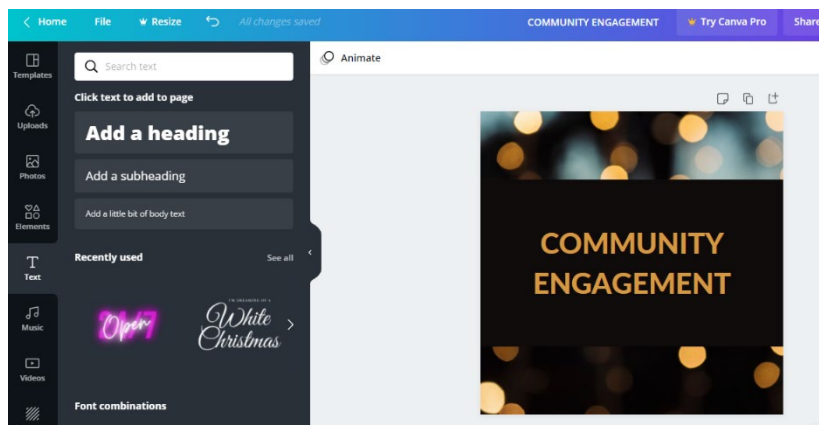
< Home File Resize All changes saved COMMUNITY ENGAGEMENT Try Canva Pro Share

Templates
Uploads
Photos
Elements
Text
Music
Videos

Search text

Click text to add to page

Add a heading

Add a subheading

Add a little bit of body text

Recently used See all

Open 24/7

I'M DREAMING OF A White Christmas

Font combinations

Animate

COMMUNITY ENGAGEMENT